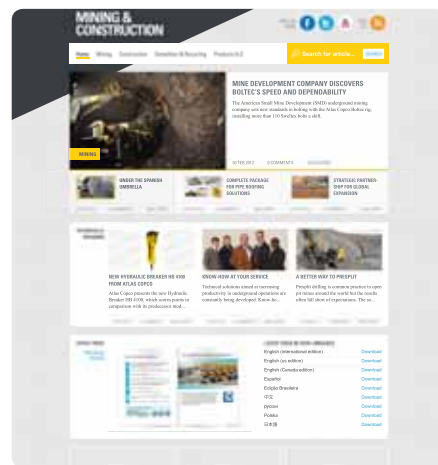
MINING & CONSTRUCTION

Home Mining Construction Demolition & Recycling Products A-Z

Search for article... SEARCH

MINE DEVELOPMENT COMPANY DISCOVERS BOLTEC'S SPEED AND DEPENDABILITY

The American Small Mine Development (SMD) underground mining company sets new standards in bolting with the Atlas Copco Boltec rig, installing more than 110 Swellex bolts a shift.

MINING

UNDER THE SPANISH UMBRELLA

COMPLETE PACKAGE FOR PIPE ROOFING SOLUTIONS

STRATEGIC PARTNERSHIP FOR GLOBAL EXPANSION

NEW HYDRAULIC BREAKER HB 4100 FROM ATLAS COPCO

Atlas Copco presents the new Hydraulic Breaker HB 4100, which scores points in comparison with its predecessor mod...

KNOW-HOW AT YOUR SERVICE

Technical solutions aimed at increasing productivity in underground operations are constantly being developed. Know-ho...

A BETTER WAY TO PRESPLIT

Presplit drilling is a common practice to open pit mines around the world but the results often fall short of expectations. The so...

English (international edition) Download
English (us edition) Download
English (Canada edition) Download
Español Download
Edição Brasileira Download
中文 Download
русский Download
Polska Download
日本語 Download